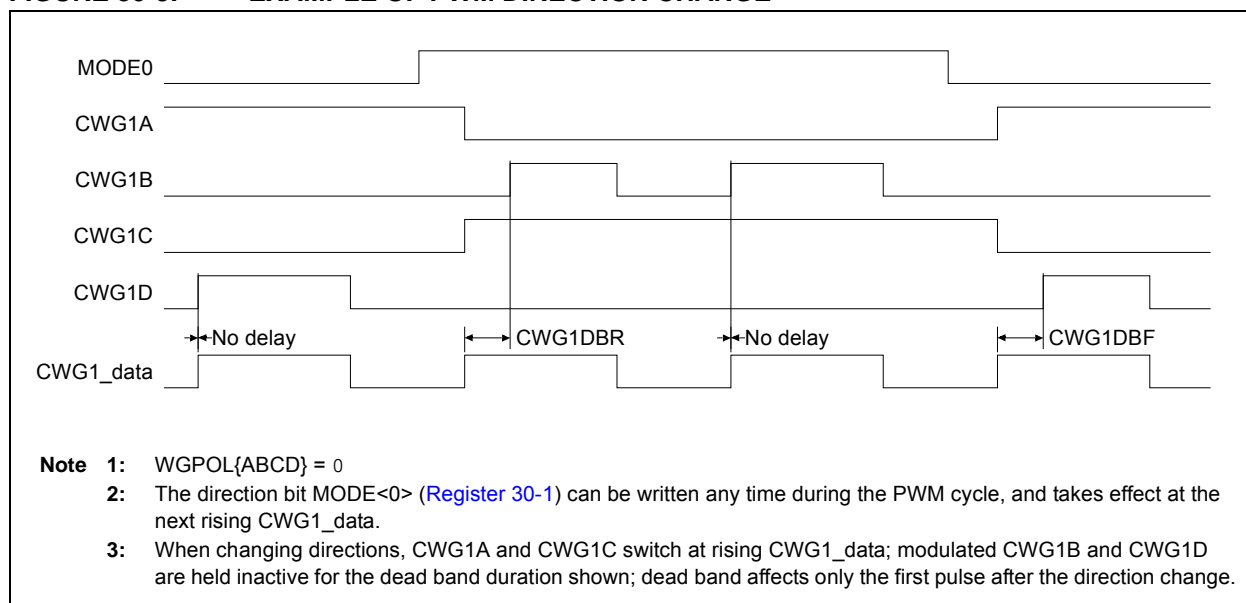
MODE0

CWG1A

CWG1B

CWG1C

CWG1D

No delay

CWG1DBR

No delay

CWG1DBF

CWG1_data

Note 1: WGPOL{ABCD} = 0

2: The direction bit MODE<0> (Register 30-1) can be written any time during the PWM cycle, and takes effect at the next rising CWG1_data.

3: When changing directions, CWG1A and CWG1C switch at rising CWG1_data; modulated CWG1B and CWG1D are held inactive for the dead band duration shown; dead band affects only the first pulse after the direction change.